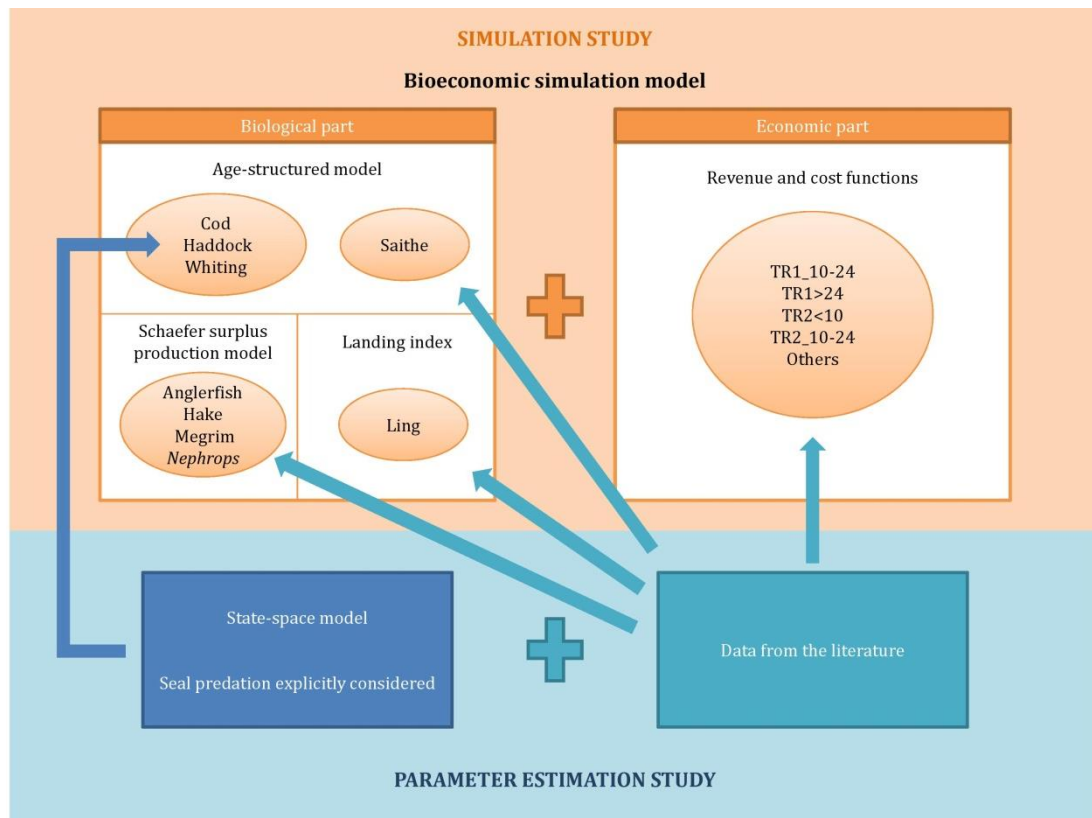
SIMULATION STUDY

Bioeconomic simulation model

Biological part

Age-structured model

Cod
Haddock
Whiting

Saithe

Schaefer surplus production model

Anglerfish
Hake
Megrim
*Nephrops*

Landing index

Ling

Economic part

Revenue and cost functions

TR1_10-24
TR1>24
TR2<10
TR2_10-24
Others

State-space model

Seal predation explicitly considered

Data from the literature

PARAMETER ESTIMATION STUDY